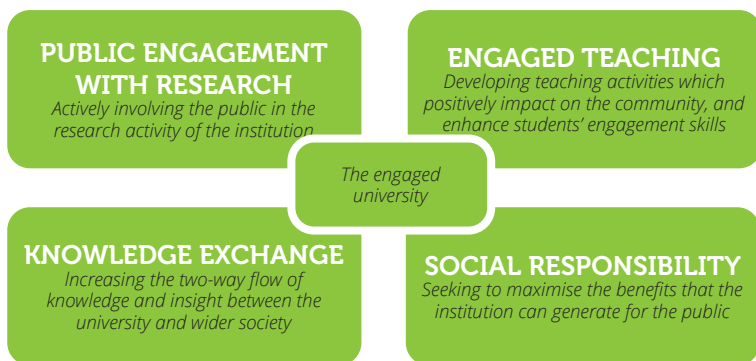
PUBLIC ENGAGEMENT WITH RESEARCH
Actively involving the public in the research activity of the institution

ENGAGED TEACHING
Developing teaching activities which positively impact on the community, and enhance students' engagement skills

The engaged university

KNOWLEDGE EXCHANGE
Increasing the two-way flow of knowledge and insight between the university and wider society

SOCIAL RESPONSIBILITY
Seeking to maximise the benefits that the institution can generate for the public